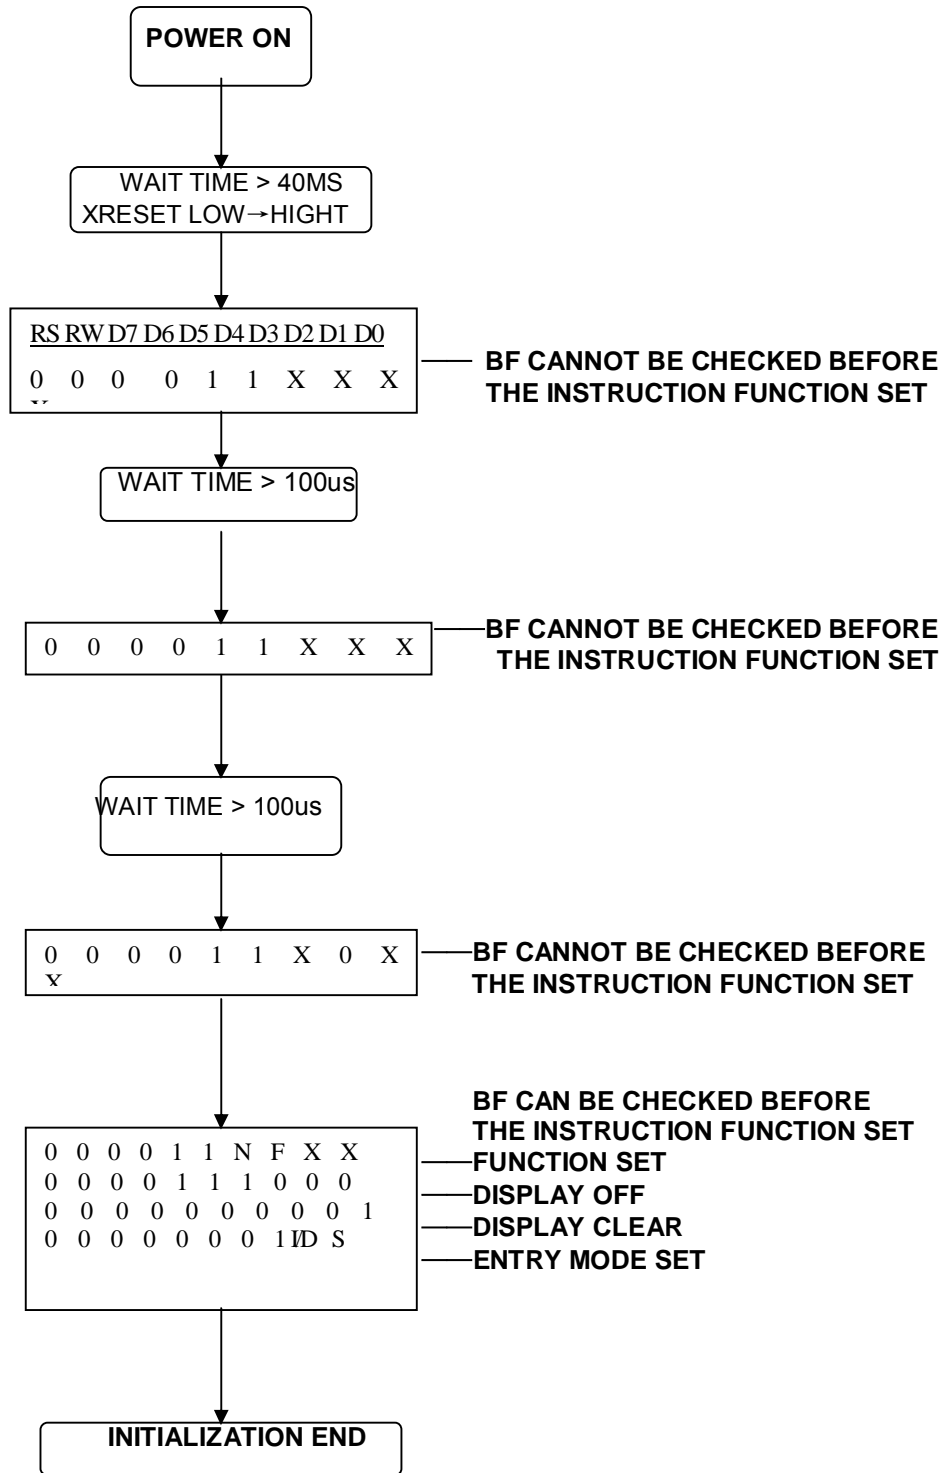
POWER ON

WAIT TIME > 40MS
XRESET LOW→HIGHT

RS RW D7 D6 D5 D4 D3 D2 D1 D0
0 0 0 0 1 1 X X X
X

BF CANNOT BE CHECKED BEFORE THE INSTRUCTION FUNCTION SET

WAIT TIME > 100us

0 0 0 0 1 1 X X X

BF CANNOT BE CHECKED BEFORE THE INSTRUCTION FUNCTION SET

WAIT TIME > 100us

0 0 0 0 1 1 X 0 X
X

BF CANNOT BE CHECKED BEFORE THE INSTRUCTION FUNCTION SET

BF CAN BE CHECKED BEFORE THE INSTRUCTION FUNCTION SET

0 0 0 0 1 1 N F X X
0 0 0 0 1 1 1 0 0 0
0 0 0 0 0 0 0 0 0 1
0 0 0 0 0 0 0 1 I/D S

FUNCTION SET
DISPLAY OFF
DISPLAY CLEAR
ENTRY MODE SET

INITIALIZATION END